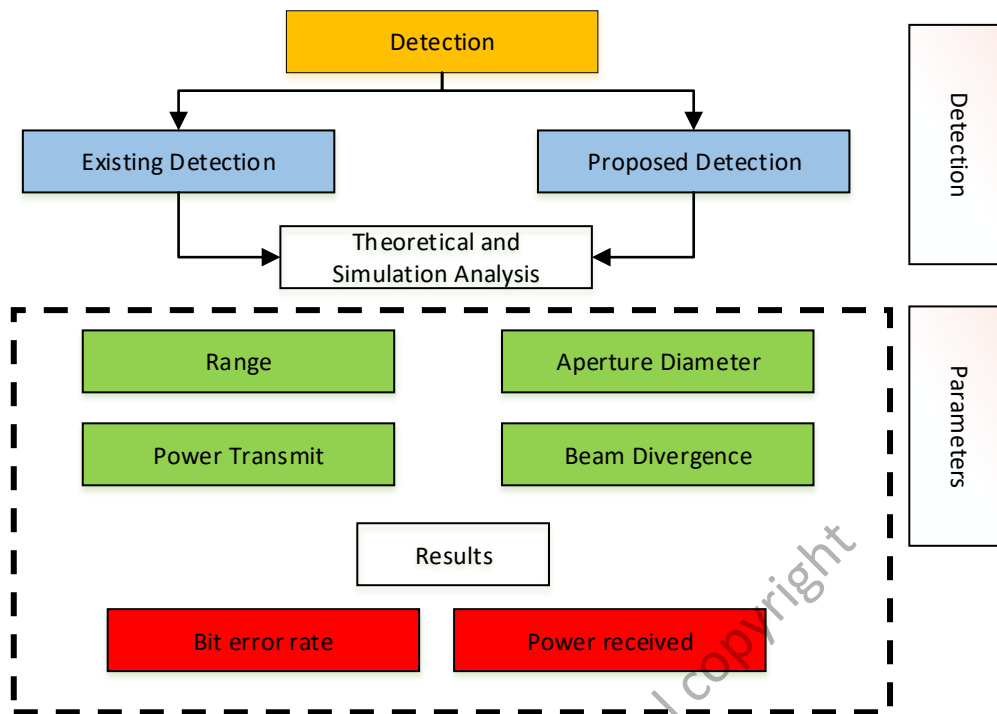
Detection

Existing Detection

Proposed Detection

Theoretical and Simulation Analysis

Detection

Range

Aperture Diameter

Power Transmit

Beam Divergence

Parameters

Results

Bit error rate

Power received

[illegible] copyright